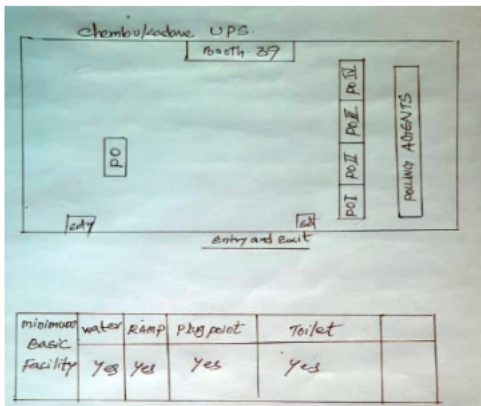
Chembukadave UPS

Booth 39

PO

PO I
PO II
PO III
PO IV

POLLING AGENTS

entry

exit

entry and exit

| minimum Basic Facility | water | Ramp | Plug point | Toilet | |
|---|---|---|---|---|---|
| | Yes | Yes | Yes | Yes | |